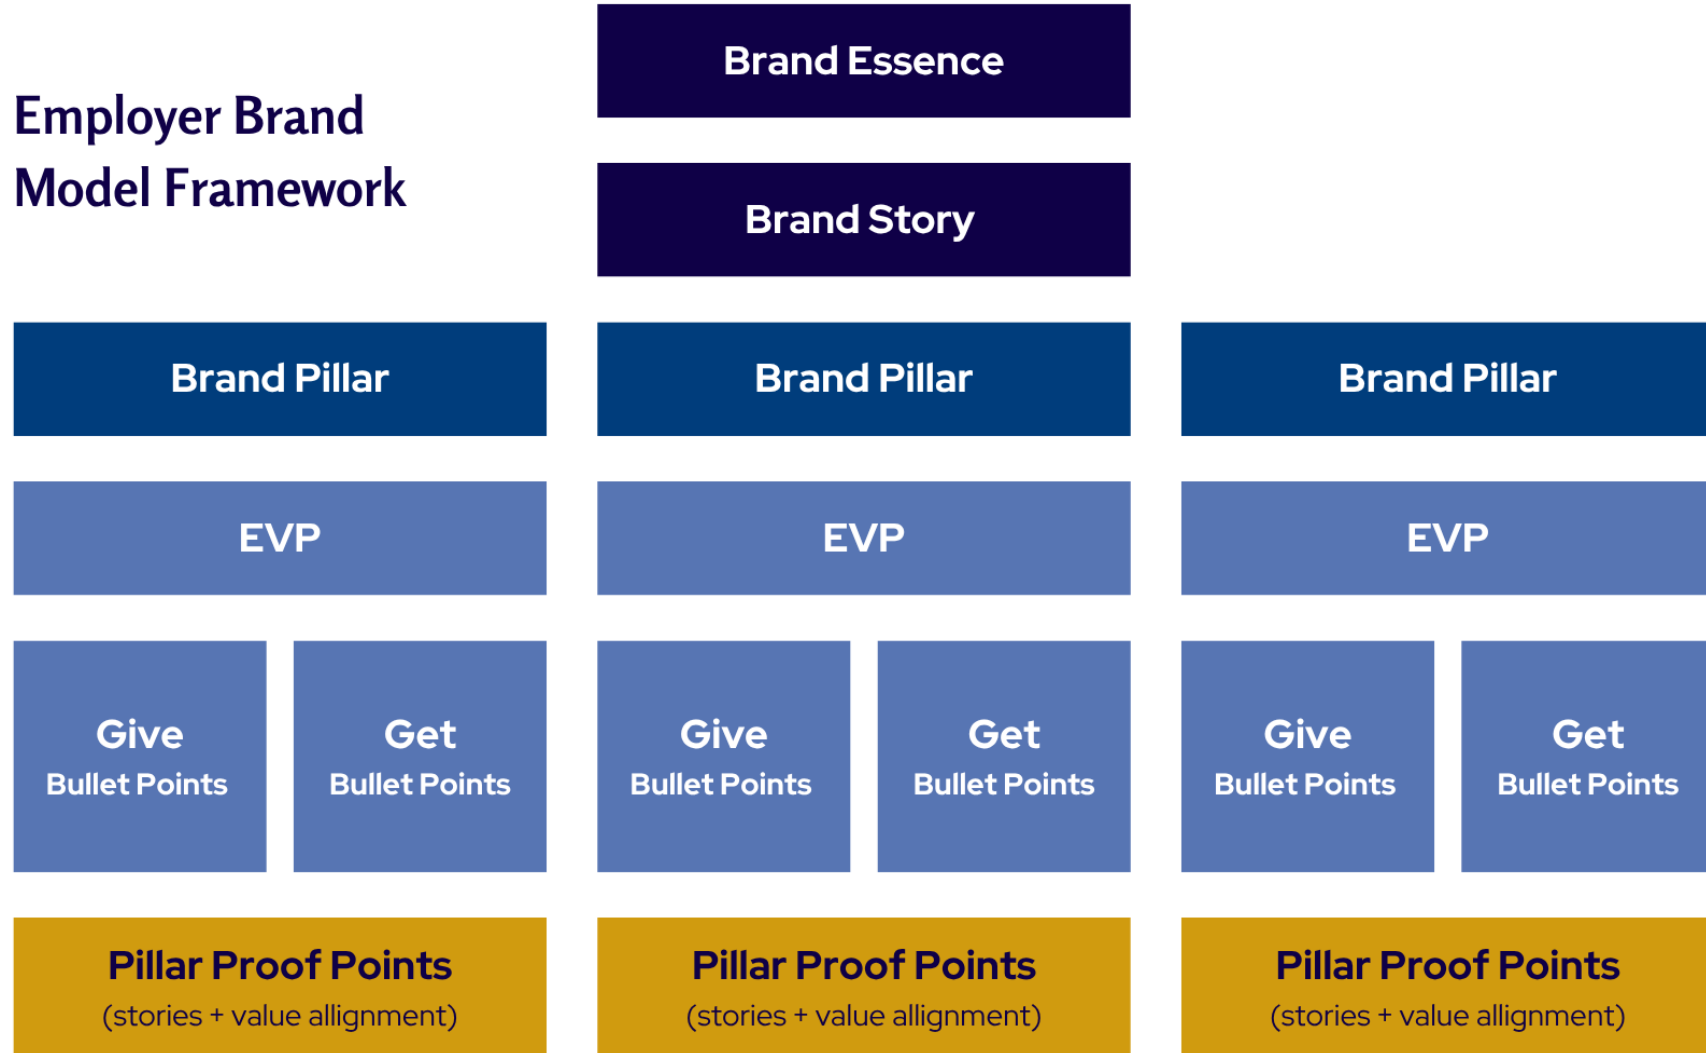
Employer Brand Model Framework

Brand Essence

Brand Story

Brand Pillar

Brand Pillar

Brand Pillar

EVP

EVP

EVP

Give
Bullet Points

Get
Bullet Points

Give
Bullet Points

Get
Bullet Points

Give
Bullet Points

Get
Bullet Points

Pillar Proof Points
(stories + value allignment)

Pillar Proof Points
(stories + value allignment)

Pillar Proof Points
(stories + value allignment)